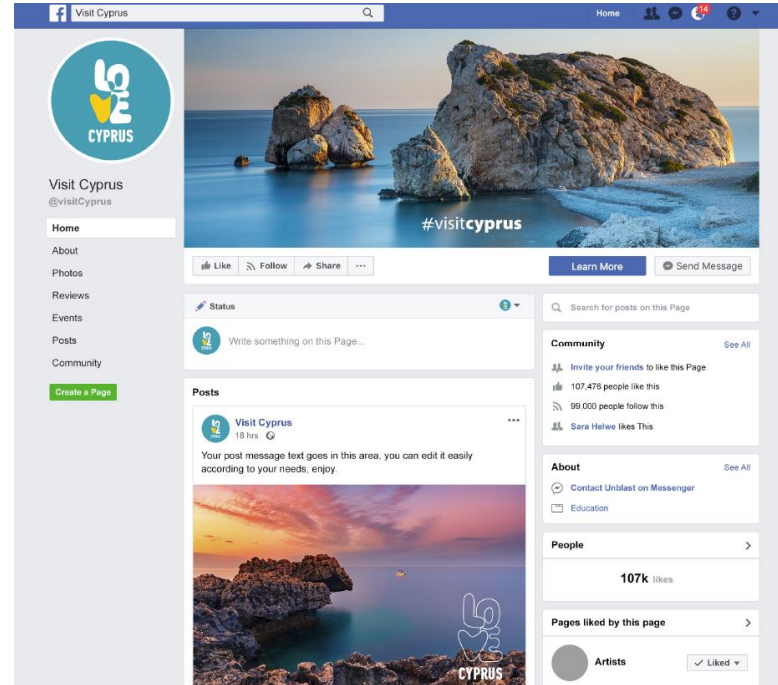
f Visit Cyprus

Home 14

LOVE CYPRUS

Visit Cyprus
@visitCyprus

Home
About
Photos
Reviews
Events
Posts
Community

Create a Page

#visitcyprus

Like Follow Share ···

Learn More

Send Message

Status

Write something on this Page...

Search for posts on this Page

Community See All

Invite your friends to like this Page
107,476 people like this
99,000 people follow this
Sara Helwe likes This

Posts

Visit Cyprus
18 hrs

Your post message text goes in this area, you can edit it easily according to your needs, enjoy.

LOVE CYPRUS

About See All

Contact Unblast on Messenger
Education

People

107k likes

Pages liked by this page

Artists

Liked